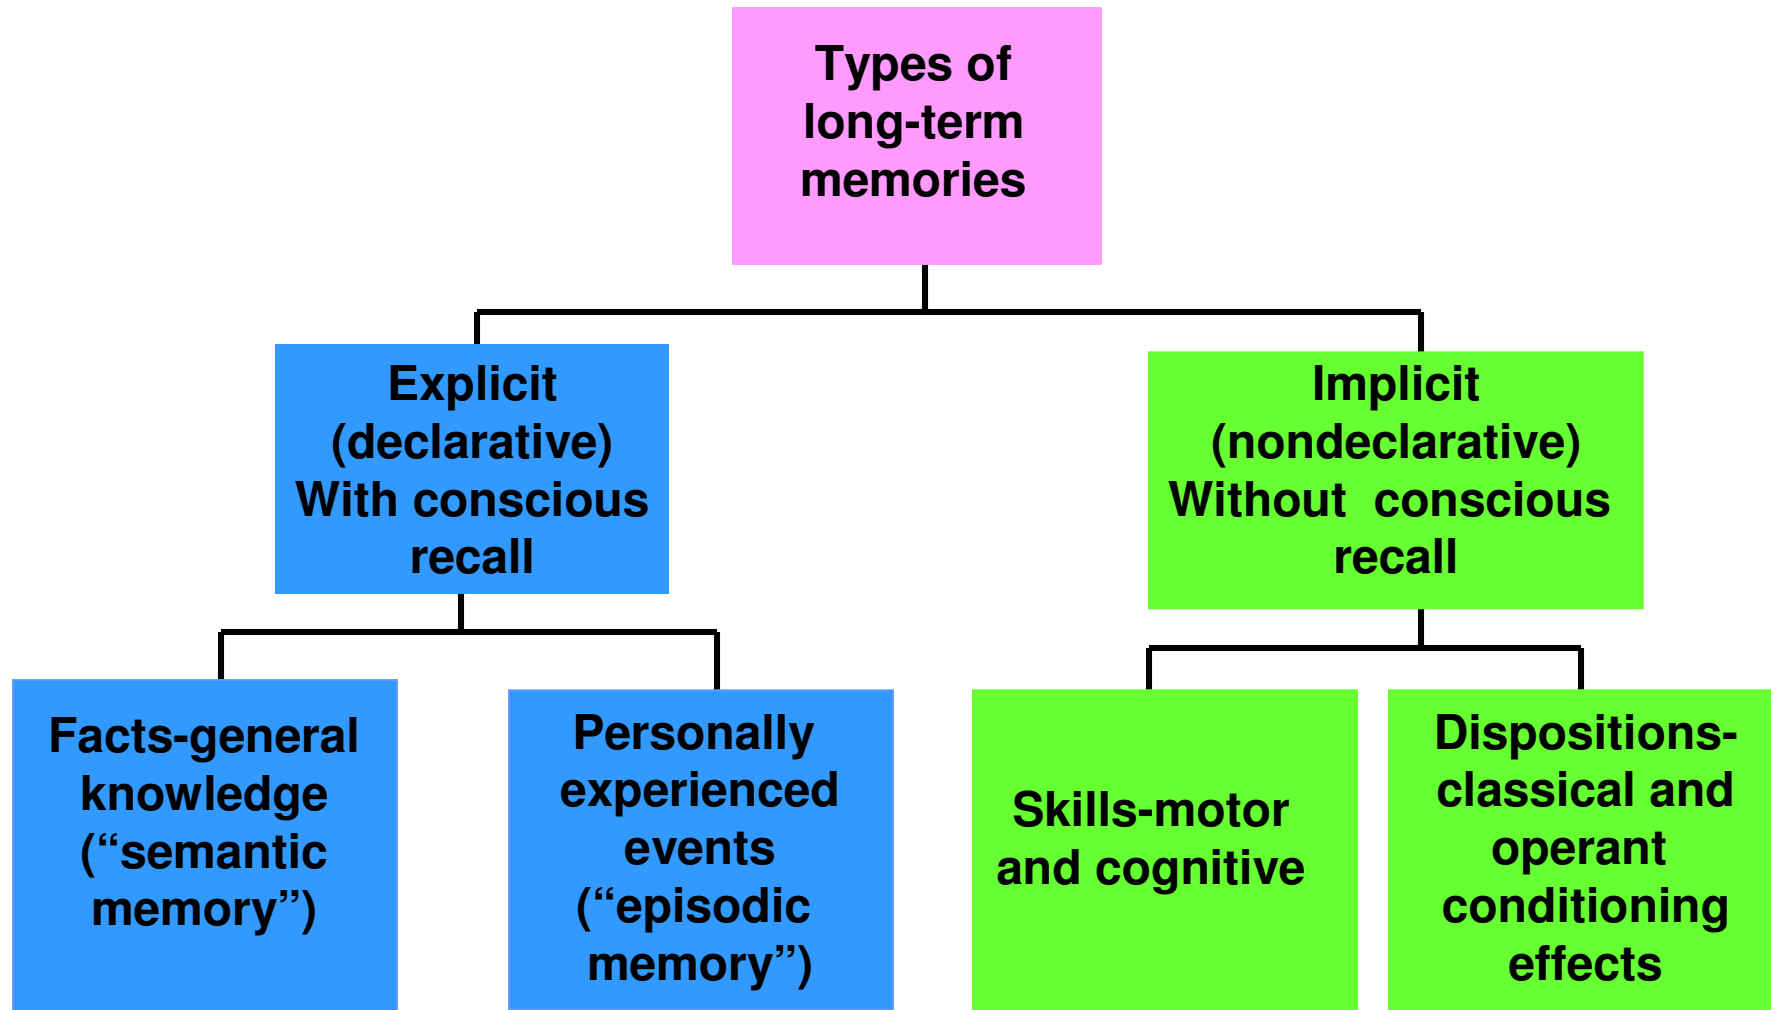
Types of long-term memories

Explicit (declarative) With conscious recall

Implicit (nondeclarative) Without conscious recall

Facts-general knowledge (“semantic memory”)

Personally experienced events (“episodic memory”)

Skills-motor and cognitive

Dispositions-classical and operant conditioning effects